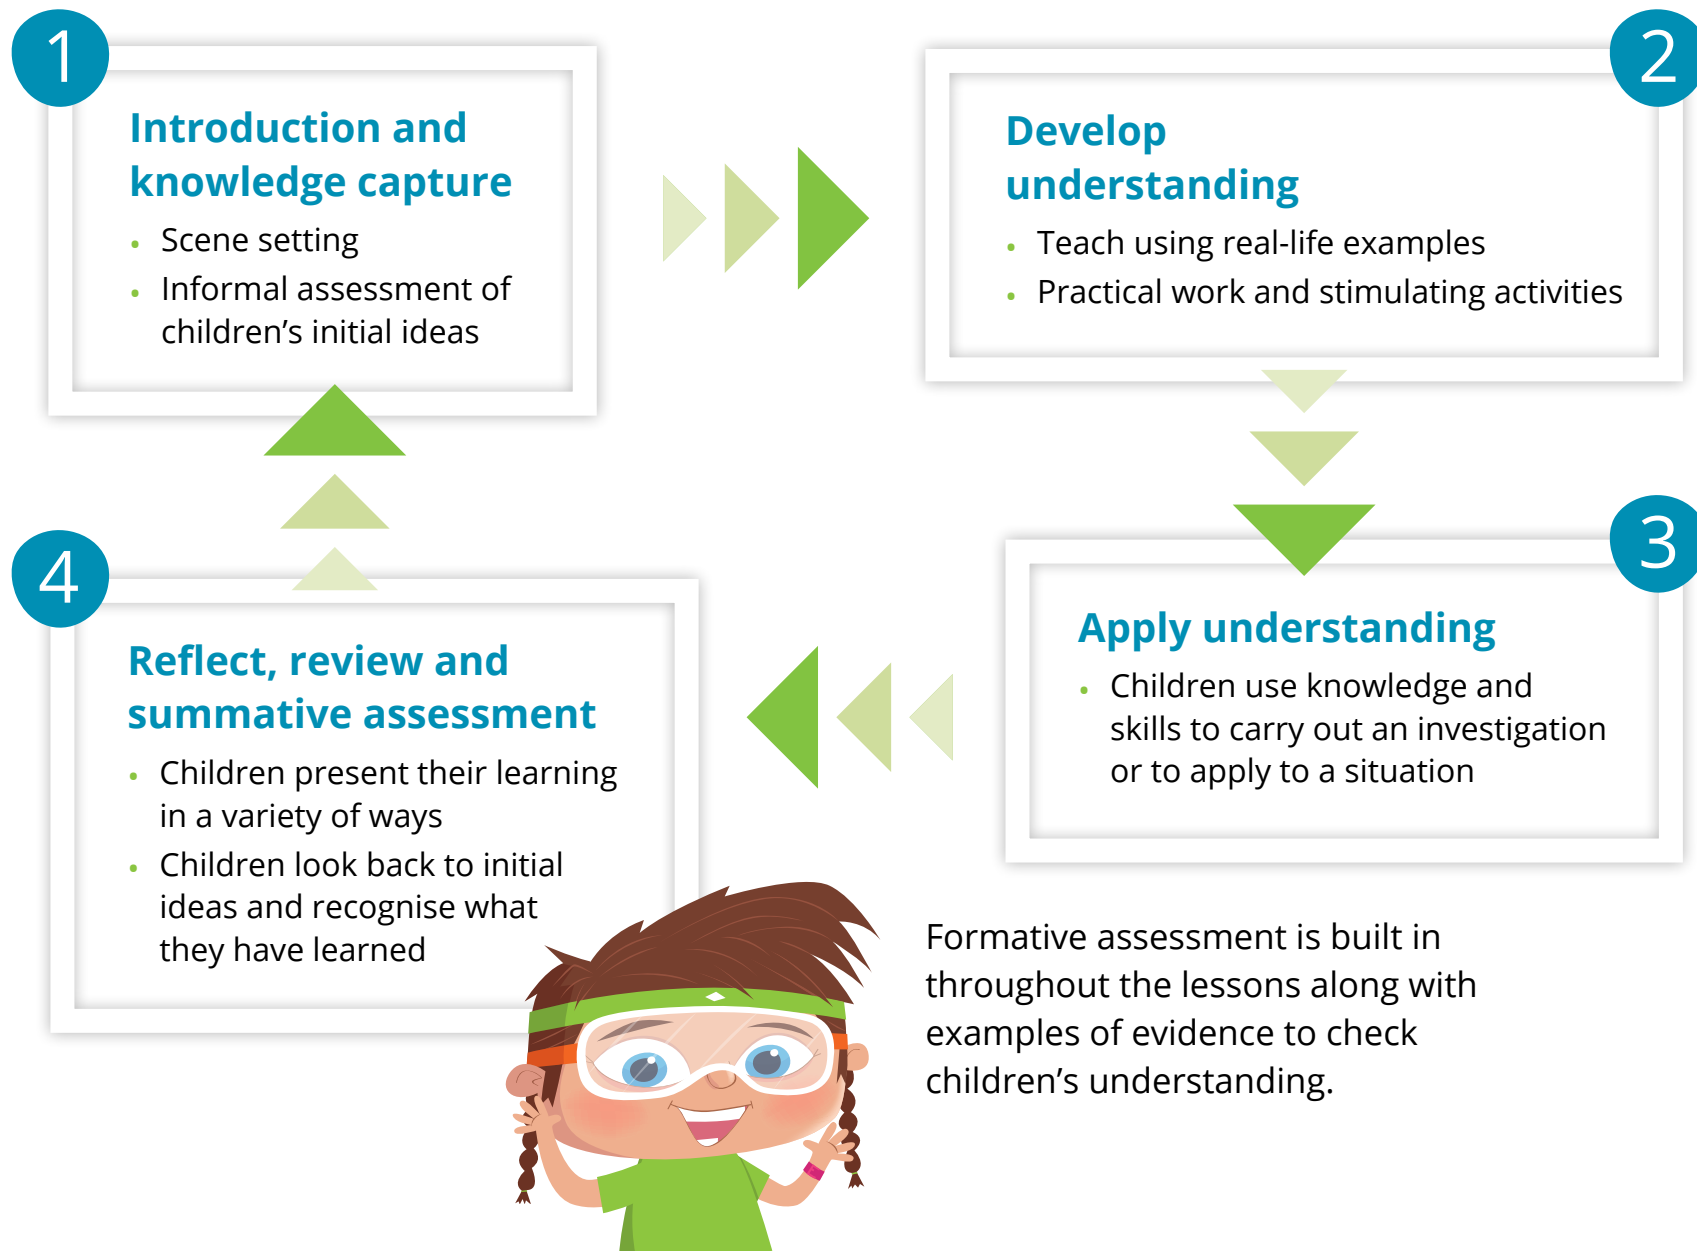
1

Introduction and knowledge capture

- Scene setting
- Informal assessment of children's initial ideas

2

Develop understanding

- Teach using real-life examples
- Practical work and stimulating activities

3

Apply understanding

- Children use knowledge and skills to carry out an investigation or to apply to a situation

4

Reflect, review and summative assessment

- Children present their learning in a variety of ways
- Children look back to initial ideas and recognise what they have learned

Formative assessment is built in throughout the lessons along with examples of evidence to check children's understanding.